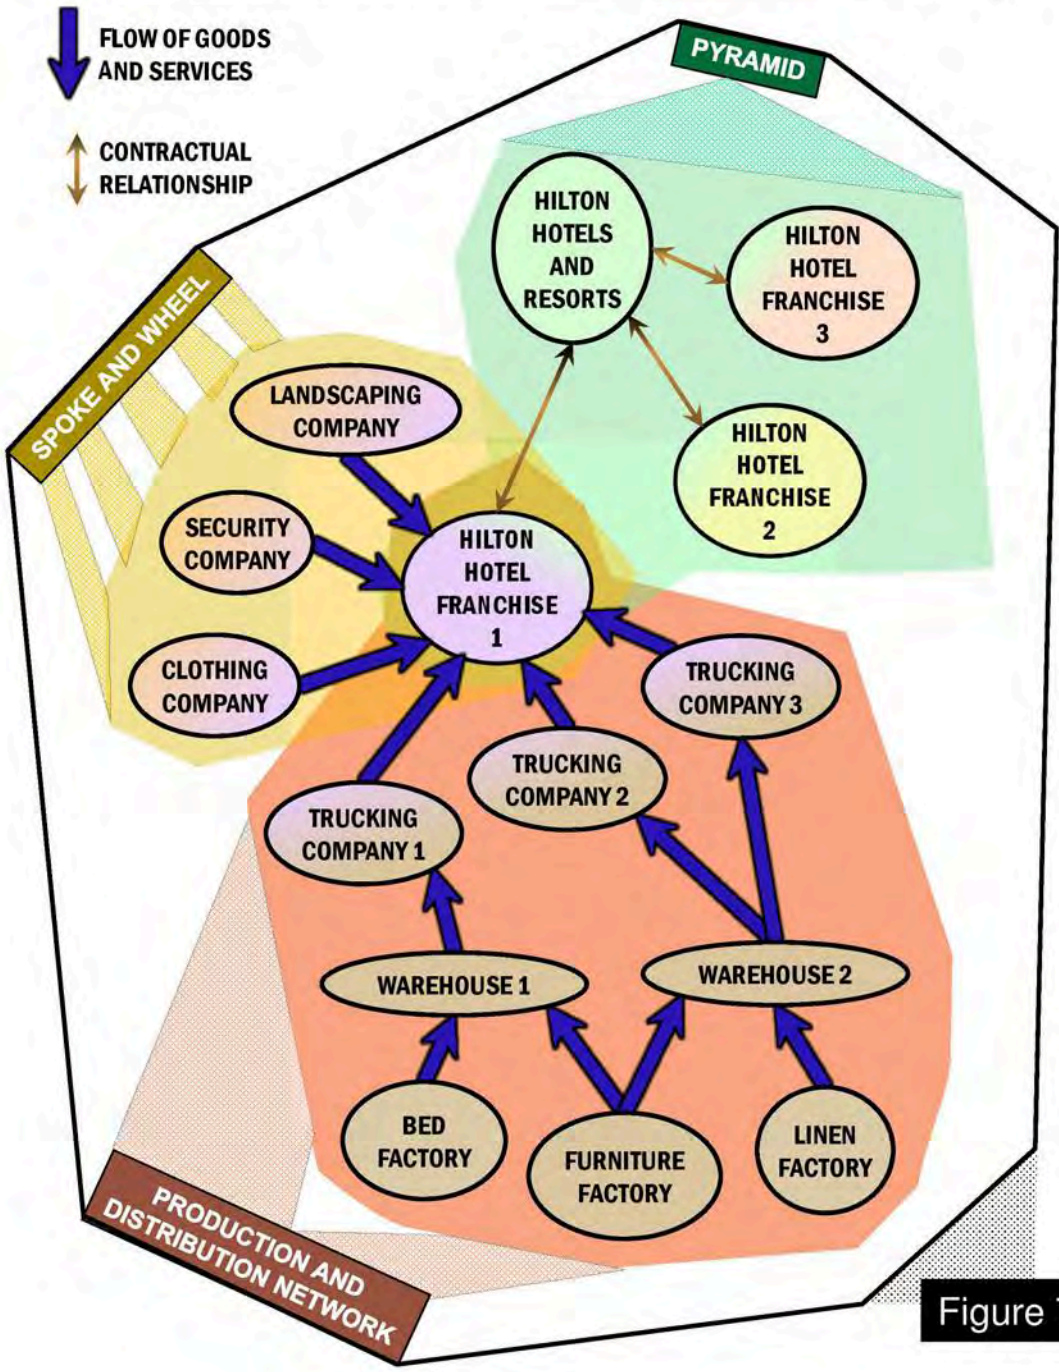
FLOW OF GOODS AND SERVICES

CONTRACTUAL RELATIONSHIP

PYRAMID

HILTON HOTELS AND RESORTS

HILTON HOTEL FRANCHISE 3

HILTON HOTEL FRANCHISE 2

SPOKE AND WHEEL

LANDSCAPING COMPANY

SECURITY COMPANY

CLOTHING COMPANY

HILTON HOTEL FRANCHISE 1

TRUCKING COMPANY 3

TRUCKING COMPANY 2

TRUCKING COMPANY 1

WAREHOUSE 1

WAREHOUSE 2

BED FACTORY

FURNITURE FACTORY

LINEN FACTORY

PRODUCTION AND DISTRIBUTION NETWORK

Figure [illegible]